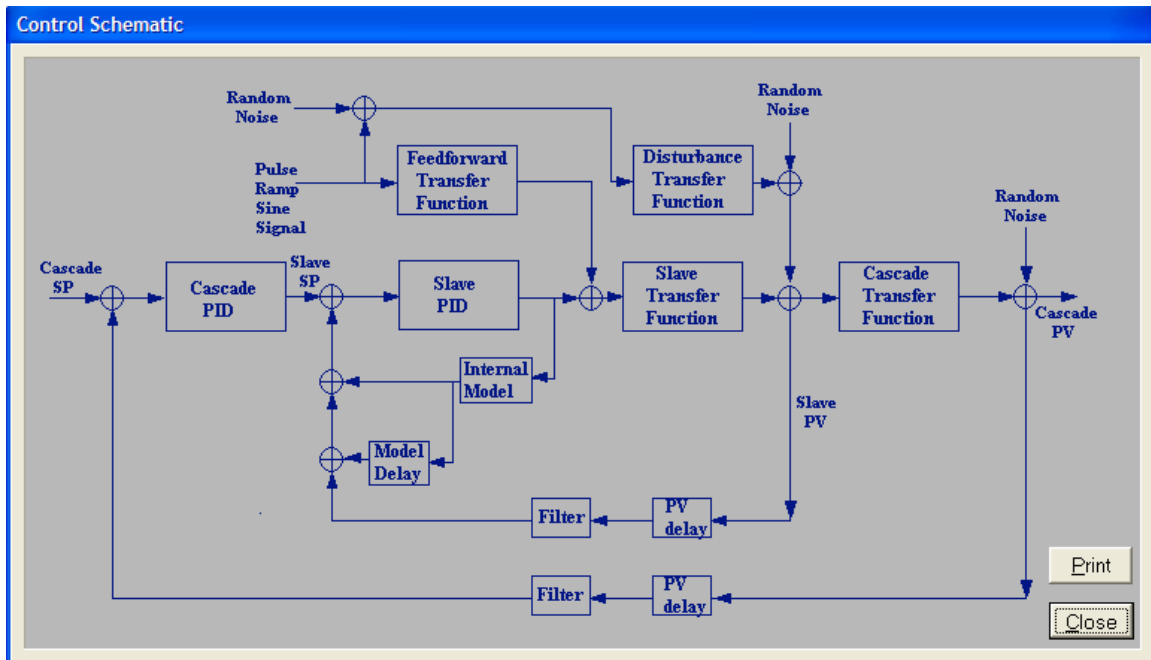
Control Schematic

Random Noise

Pulse Ramp Sine Signal

Feedforward Transfer Function

Disturbance Transfer Function

Random Noise

Random Noise

Cascade SP

Cascade PID

Slave SP

Slave PID

Slave Transfer Function

Cascade Transfer Function

Cascade PV

Internal Model

Model Delay

Slave PV

Filter

PV delay

Filter

PV delay

Print

Close